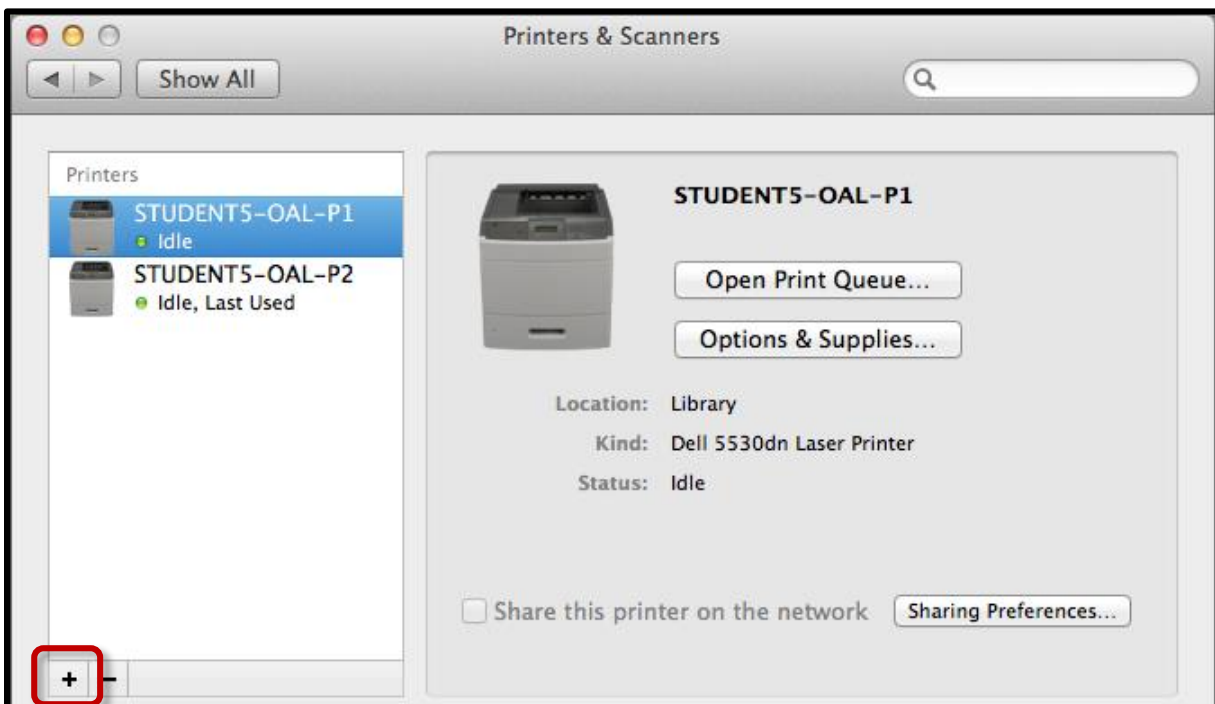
Printers & Scanners

Show All

Printers

STUDENT5-OAL-P1
Idle

STUDENT5-OAL-P2
Idle, Last Used

STUDENT5-OAL-P1

Open Print Queue...

Options & Supplies...

Location: Library

Kind: Dell 5530dn Laser Printer

Status: Idle

Share this printer on the network

Sharing Preferences...

+ −